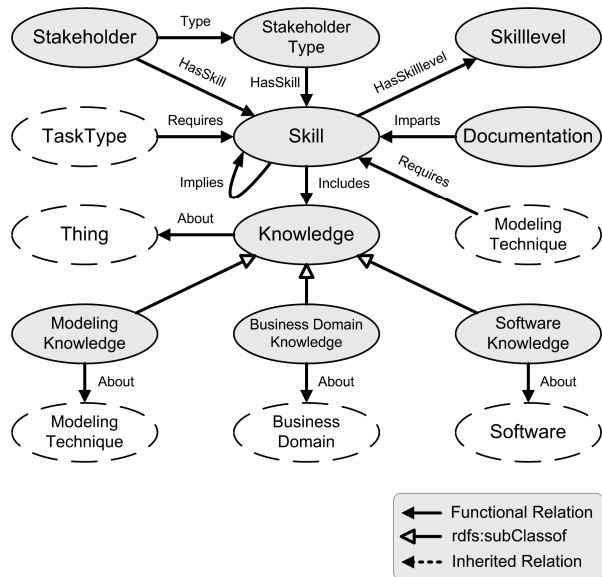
Stakeholder

Type

Stakeholder Type

Skilllevel

HasSkill

HasSkill

HasSkilllevel

TaskType

Requires

Skill

Imparts

Documentation

Implies

Includes

Requires

About

Thing

Knowledge

Modeling Technique

Modeling Knowledge

Business Domain Knowledge

Software Knowledge

About

About

About

Modeling Technique

Business Domain

Software

Functional Relation

rdfs:subClassof

Inherited Relation